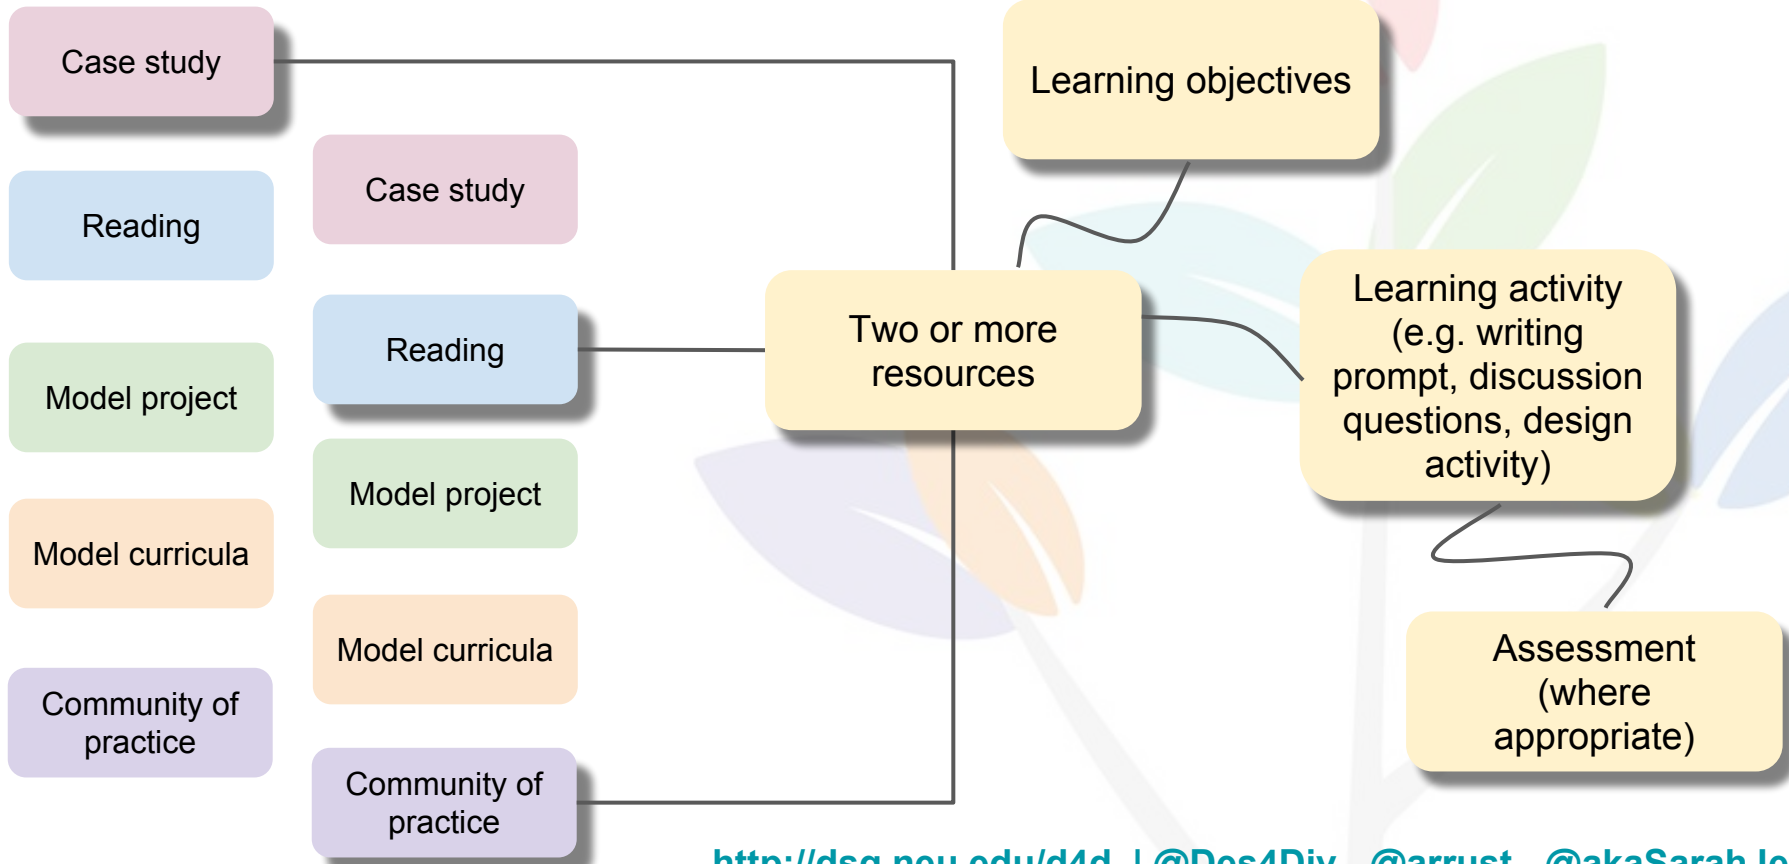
Case study

Reading

Model project

Model curricula

Community of practice

Case study

Reading

Model project

Model curricula

Community of practice

Two or more resources

Learning objectives

Learning activity (e.g. writing prompt, discussion questions, design activity)

Assessment (where appropriate)

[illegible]